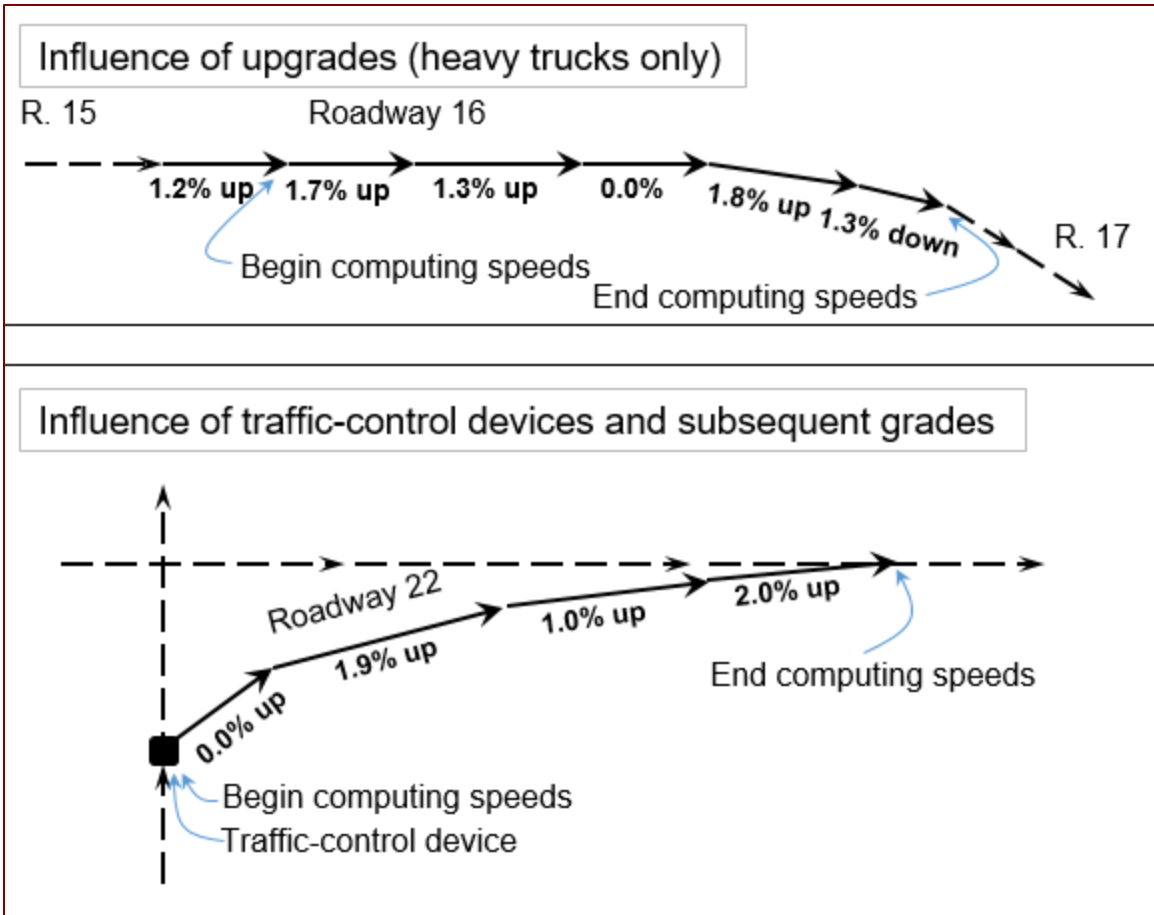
Influence of upgrades (heavy trucks only)

R. 15

Roadway 16

1.2% up

1.7% up

1.3% up

0.0%

1.8% up

1.3% down

R. 17

Begin computing speeds

End computing speeds

Influence of traffic-control devices and subsequent grades

Roadway 22

0.0% up

1.9% up

1.0% up

2.0% up

End computing speeds

Begin computing speeds

Traffic-control device